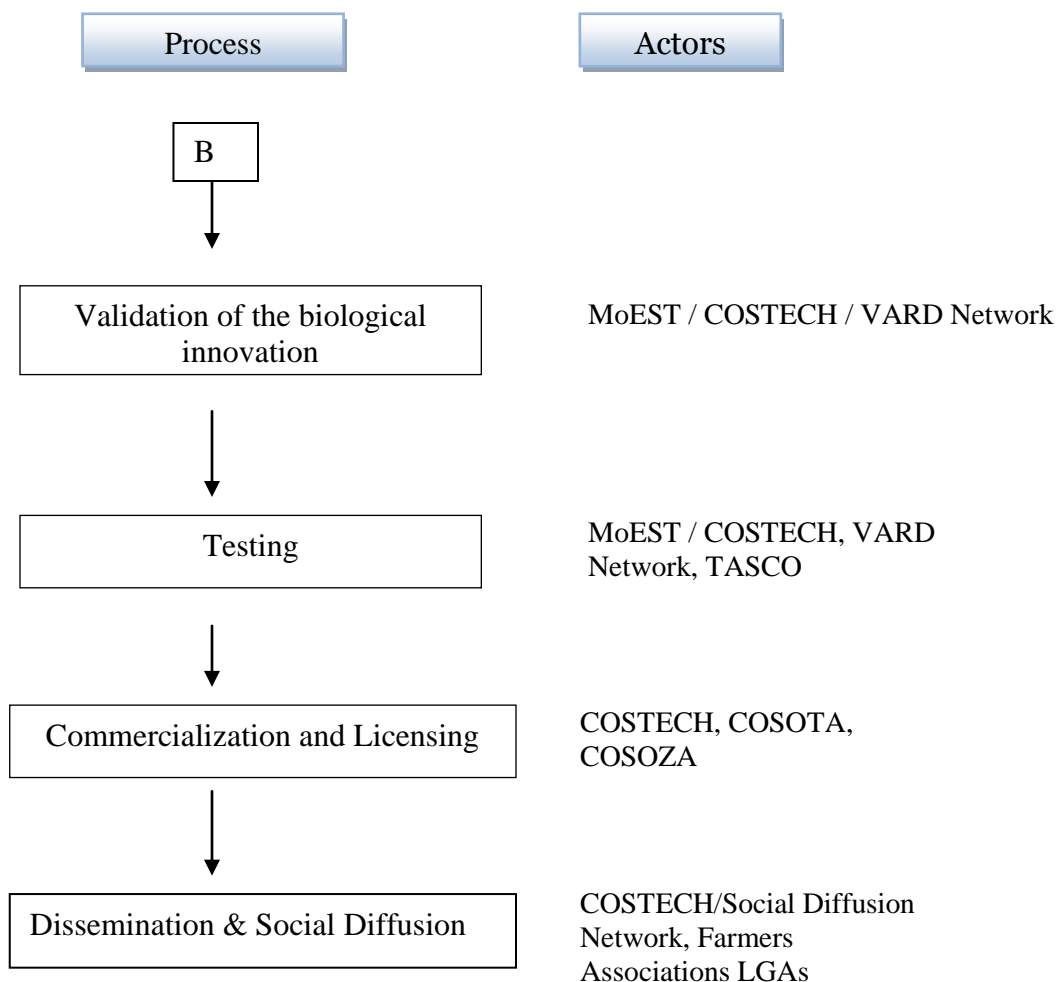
Process

Actors

B

Validation of the biological innovation

MoEST / COSTECH / VARD Network

Testing

MoEST / COSTECH, VARD Network, TASCO

Commercialization and Licensing

COSTECH, COSOTA, COSOZA

Dissemination & Social Diffusion

COSTECH/Social Diffusion Network, Farmers Associations LGAs